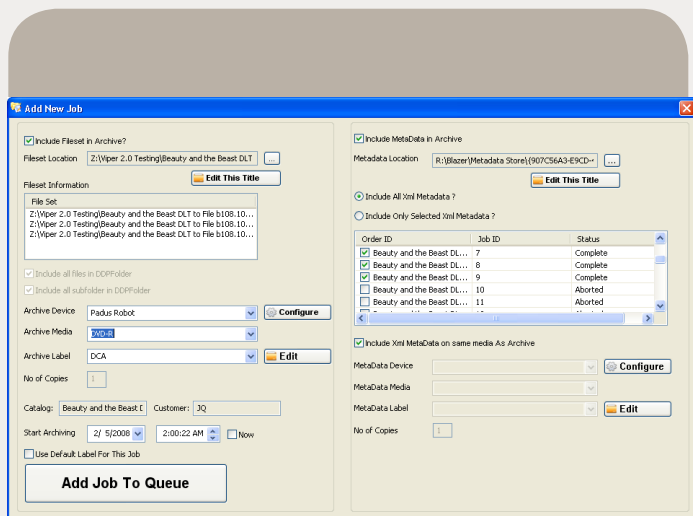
Add New Job

Include Fileset in Archive?

Fileset Location Z:\Viper 2.0 Testing\Beauty and the Beast DLT ...

Edit This Title

Fileset Information

File Set
Z:\Viper 2.0 Testing\Beauty and the Beast DLT to File b108.10...
Z:\Viper 2.0 Testing\Beauty and the Beast DLT to File b108.10...
Z:\Viper 2.0 Testing\Beauty and the Beast DLT to File b108.10...

Include all files in DDPFolder
Include all subfolder in DDPFolder

Archive Device Padus Robot Configure
Archive Media DVD-R
Archive Label DCA Edit
No of Copies 1

Catalog: Beauty and the Beast D Customer: JQ

Start Archiving 2/ 5/2008 2:00:22 AM Now

Use Default Label For This Job

Add Job To Queue

Include MetaData in Archive

Metadata Location R:\Blazer\Metadata Store\{907C56A3-E9CD- ...

Edit This Title

Include All Xml Metadata ?
Include Only Selected Xml Metadata ?

| Order ID | Job ID | Status |
|---|---|---|
| Beauty and the Beast DL... | 7 | Complete |
| Beauty and the Beast DL... | 8 | Complete |
| Beauty and the Beast DL... | 9 | Complete |
| Beauty and the Beast DL... | 10 | Aborted |
| Beauty and the Beast DL... | 11 | Aborted |

Include Xml MetaData on same media As Archive

MetaData Device Configure
MetaData Media
MetaData Label Edit
No of Copies 1